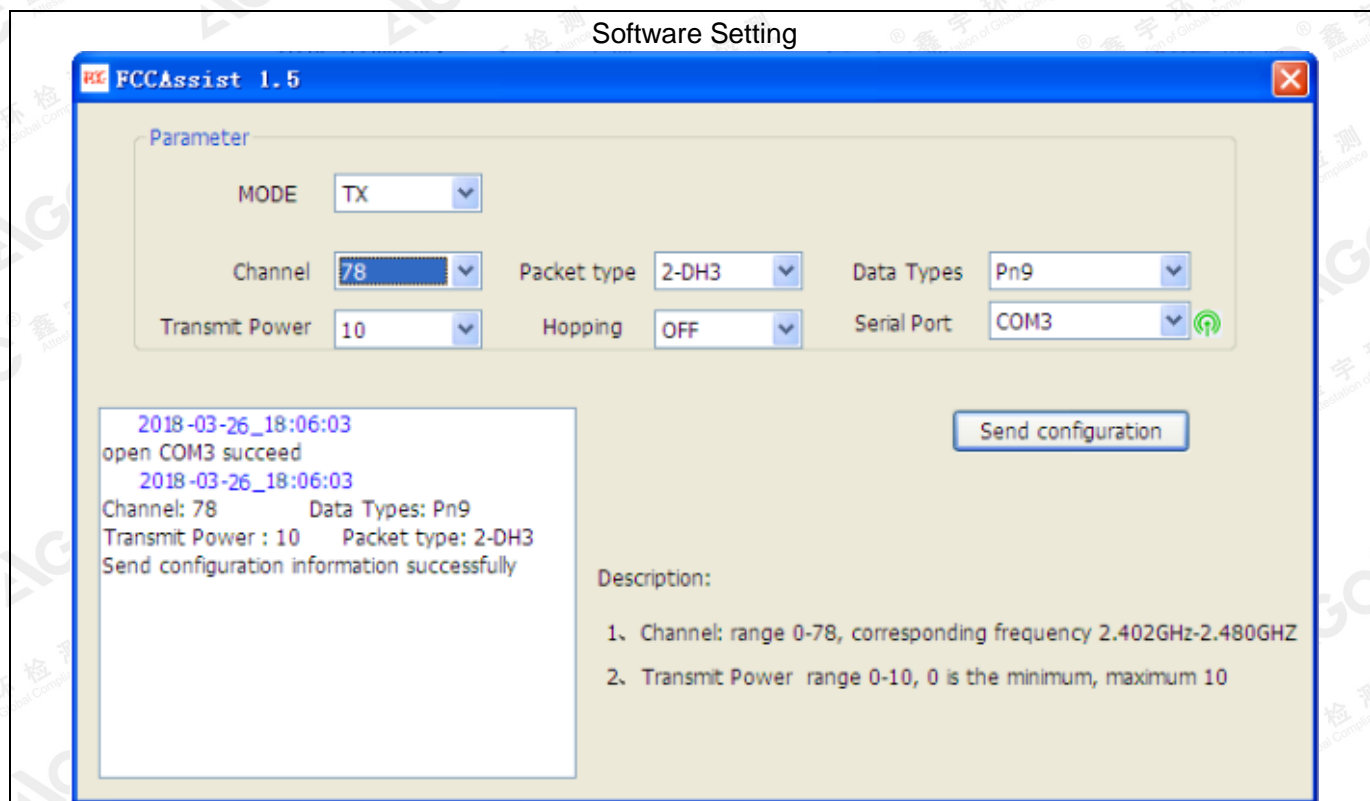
Software Setting

FCCAssist 1.5

Parameter

MODE TX

Channel 78

Packet type 2-DH3

Data Types Pn9

Transmit Power 10

Hopping OFF

Serial Port COM3

2018-03-26_18:06:03
open COM3 succeed
2018-03-26_18:06:03
Channel: 78 Data Types: Pn9
Transmit Power : 10 Packet type: 2-DH3
Send configuration information successfully

Send configuration

Description:

1、Channel: range 0-78, corresponding frequency 2.402GHz-2.480GHZ

2、Transmit Power range 0-10, 0 is the minimum, maximum 10